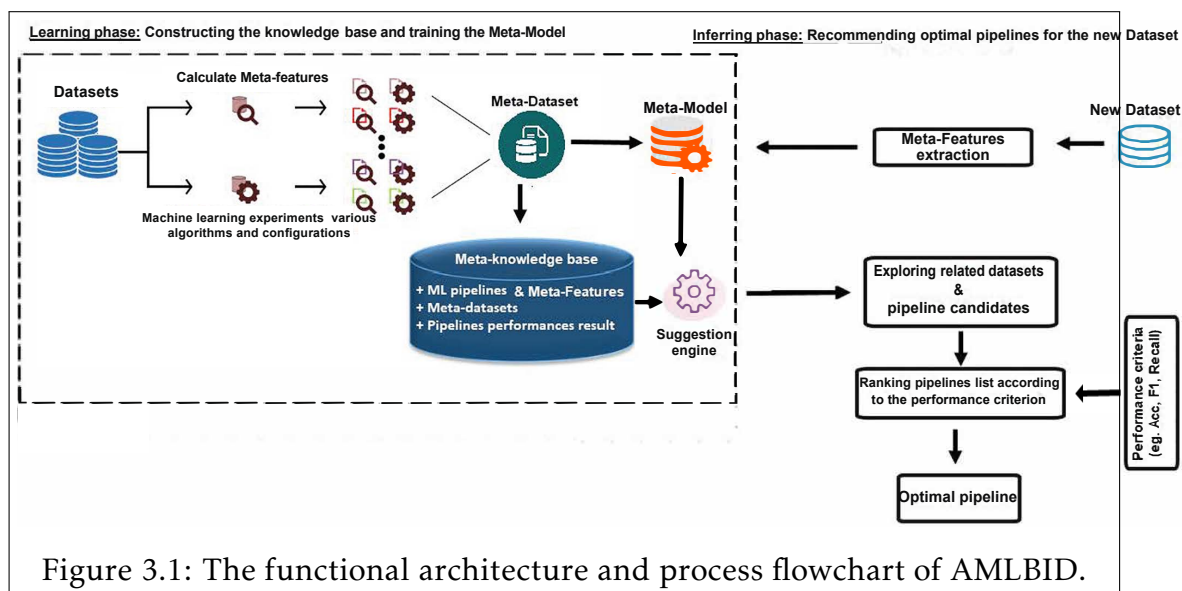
Learning phase: Constructing the knowledge base and training the Meta-Model

Inferring phase: Recommending optimal pipelines for the new Dataset

Datasets

Calculate Meta-features

Machine learning experiments various algorithms and configurations

Meta-Dataset

Meta-Model

New Dataset

Meta-Features extraction

Meta-knowledge base

+ ML pipelines & Meta-Features
+ Meta-datasets
+ Pipelines performances result

Suggestion engine

Exploring related datasets & pipeline candidates

Ranking pipelines list according to the performance criterion

Performance criteria (eg. Acc, F1, Recall)

Optimal pipeline

Figure 3.1: The functional architecture and process flowchart of AMLBID.